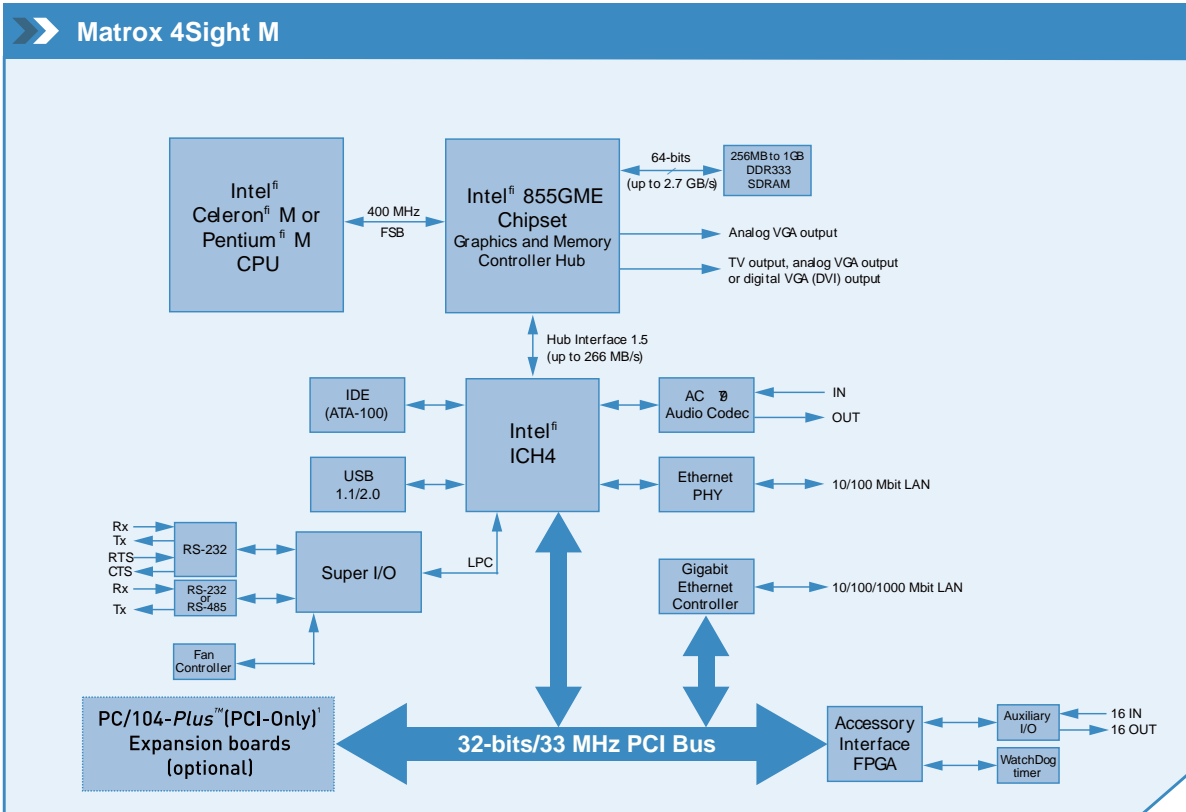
Matrox 4Sight M

Intel$^{fi}$ Celeron$^{fi}$ M or Pentium$^{fi}$ M CPU

400 MHz FSB

Intel$^{fi}$ 855GME Chipset Graphics and Memory Controller Hub

64-bits (up to 2.7 GB/s)

256MB to 1GB DDR333 SDRAM

Analog VGA output

TV output, analog VGA output or digital VGA (DVI) output

Hub Interface 1.5 (up to 266 MB/s)

IDE (ATA-100)

Intel$^{fi}$ ICH4

AC '97 Audio Codec

IN

OUT

USB 1.1/2.0

Ethernet PHY

10/100 Mbit LAN

Rx

Tx

RTS

CTS

RS-232

Rx

Tx

RS-232 or RS-485

Super I/O

LPC

Gigabit Ethernet Controller

10/100/1000 Mbit LAN

Fan Controller

PC/104-Plus™ (PCI-Only)$^{1}$ Expansion boards (optional)

32-bits/33 MHz PCI Bus

Accessory Interface FPGA

Auxiliary I/O

16 IN

16 OUT

WatchDog timer